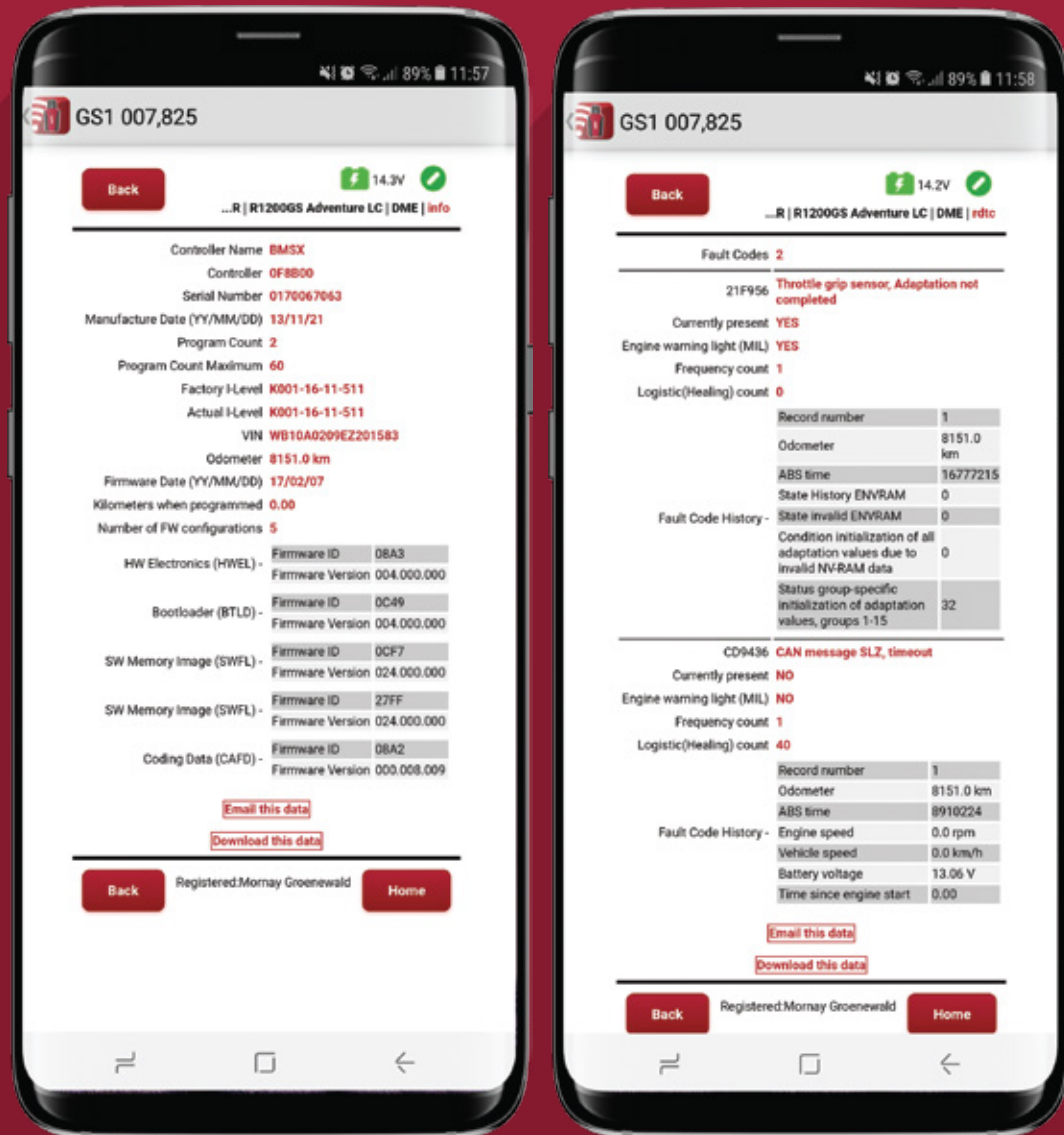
89% 11:57

GS1 007,825

Back

14.3V

...R | R1200GS Adventure LC | DME | info

Controller Name BMSX
Controller 0F8B00
Serial Number 0170067063
Manufacture Date (YY/MM/DD) 13/11/21
Program Count 2
Program Count Maximum 60
Factory I-Level K001-16-11-511
Actual I-Level K001-16-11-511
VIN WB10A0209EZ201583
Odometer 8151.0 km
Firmware Date (YY/MM/DD) 17/02/07
Kilometers when programmed 0.00
Number of FW configurations 5

HW Electronics (HWEL) -

| Firmware ID | 08A3 |
|---|---|
| Firmware Version | 004.000.000 |

Bootloader (BTLD) -

| Firmware ID | 0C49 |
|---|---|
| Firmware Version | 004.000.000 |

SW Memory Image (SWFL) -

| Firmware ID | 0CF7 |
|---|---|
| Firmware Version | 024.000.000 |

SW Memory Image (SWFL) -

| Firmware ID | 27FF |
|---|---|
| Firmware Version | 024.000.000 |

Coding Data (CAFD) -

| Firmware ID | 08A2 |
|---|---|
| Firmware Version | 000.008.009 |

Email this data

Download this data

Back Registered:Mornay Groenewald Home

89% 11:58

GS1 007,825

Back

14.2V

...R | R1200GS Adventure LC | DME | rdtc

Fault Codes 2

21F956 Throttle grip sensor, Adaptation not completed
Currently present YES
Engine warning light (MIL) YES
Frequency count 1
Logistic(Healing) count 0

Fault Code History -

| Record number | 1 |
|---|---|
| Odometer | 8151.0 km |
| ABS time | 16777215 |
| State History ENVRAM | 0 |
| State invalid ENVRAM | 0 |
| Condition initialization of all adaptation values due to invalid NV-RAM data | 0 |
| Status group-specific initialization of adaptation values, groups 1-15 | 32 |

CD9436 CAN message SLZ, timeout
Currently present NO
Engine warning light (MIL) NO
Frequency count 1
Logistic(Healing) count 40

Fault Code History -

| Record number | 1 |
|---|---|
| Odometer | 8151.0 km |
| ABS time | 8910224 |
| Engine speed | 0.0 rpm |
| Vehicle speed | 0.0 km/h |
| Battery voltage | 13.06 V |
| Time since engine start | 0.00 |

Email this data

Download this data

Back Registered:Mornay Groenewald Home